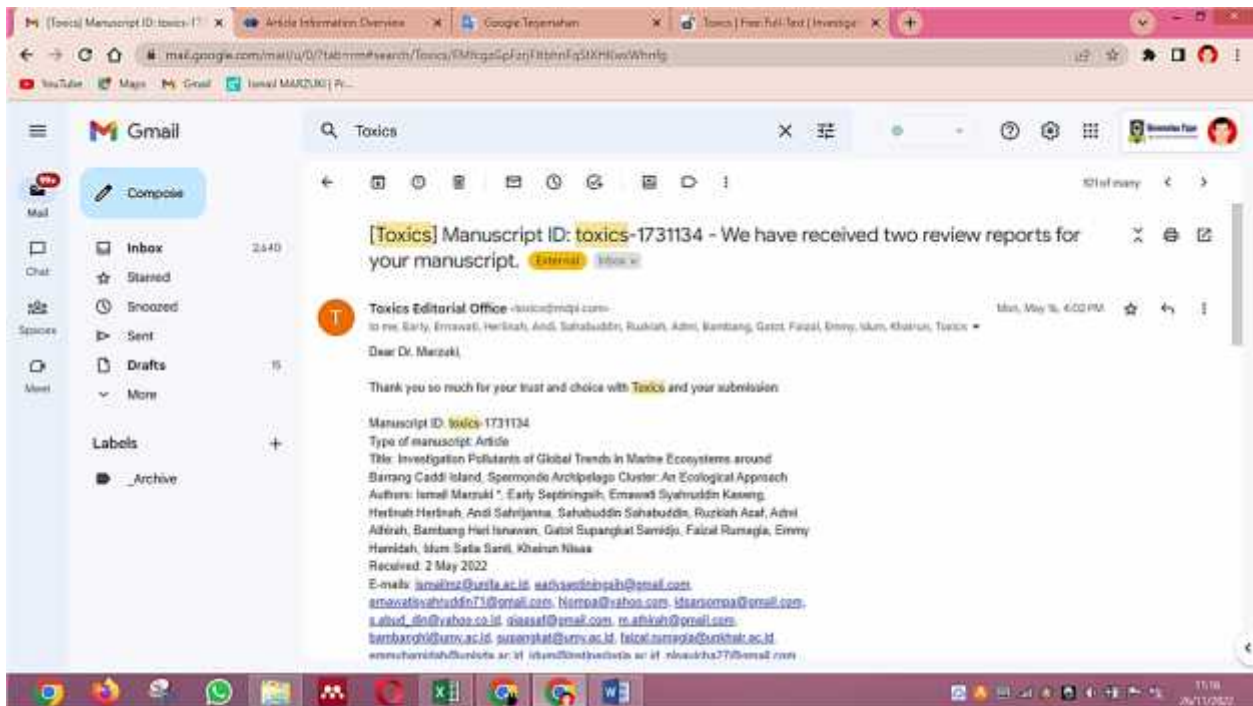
[Toxics] Manuscript ID: toxics-17 × | Article Information Overview × | Google Terjemahan × | Toxics | Free Full-Text | Investiga × | +

mail.google.com/mail/u/0/?tab=rm#search/Toxics/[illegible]

YouTube | Maps | Gmail | Ismail MARZUKI | Pr...

Gmail

Toxics

Compose

Mail
Chat
Spaces
Meet

Inbox 2,640
Starred
Snoozed
Sent
Drafts 15
More

Labels +
_Archive

101 of many

[Toxics] Manuscript ID: toxics-1731134 - We have received two review reports for your manuscript. External Inbox ×

Toxics Editorial Office <toxics@mdpi.com>
to me, Early, Ernawati, Herlinah, Andi, Sahabuddin, Ruzkiah, Adri, Bambang, Gatot, Faizal, Emmy, Idum, Khairun, Toxics

Mon, May 16, 4:02 PM

Dear Dr. Marzuki,

Thank you so much for your trust and choice with Toxics and your submission

Manuscript ID: toxics-1731134
Type of manuscript: Article
Title: Investigation Pollutants of Global Trends in Marine Ecosystems around Barrang Caddi Island, Spermonde Archipelago Cluster: An Ecological Approach
Authors: Ismail Marzuki *, Early Septiningsih, Ernawati Syahruddin Kaseng, Herlinah Herlinah, Andi Sahrijanna, Sahabuddin Sahabuddin, Ruzkiah Asaf, Admi Athirah, Bambang Heri Isnawan, Gatot Supangkat Samidjo, Faizal Rumagia, Emmy Hamidah, Idum Satia Santi, Khairun Nisaa
Received: 2 May 2022
E-mails: ismailmz@unifa.ac.id, earlyseptiningsih@gmail.com, ernawatisyahruddin71@gmail.com, Nompa@yahoo.com, ldsarsompa@gmail.com, s.abud_din@yahoo.co.id, qiaasaf@gmail.com, m.athirah@gmail.com, bambanghi@umy.ac.id, supangkat@umy.ac.id, faizal.rumagia@unkhair.ac.id, emmyhamidah@unisla.ac.id, idum@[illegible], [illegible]

11:18
26/11/2022